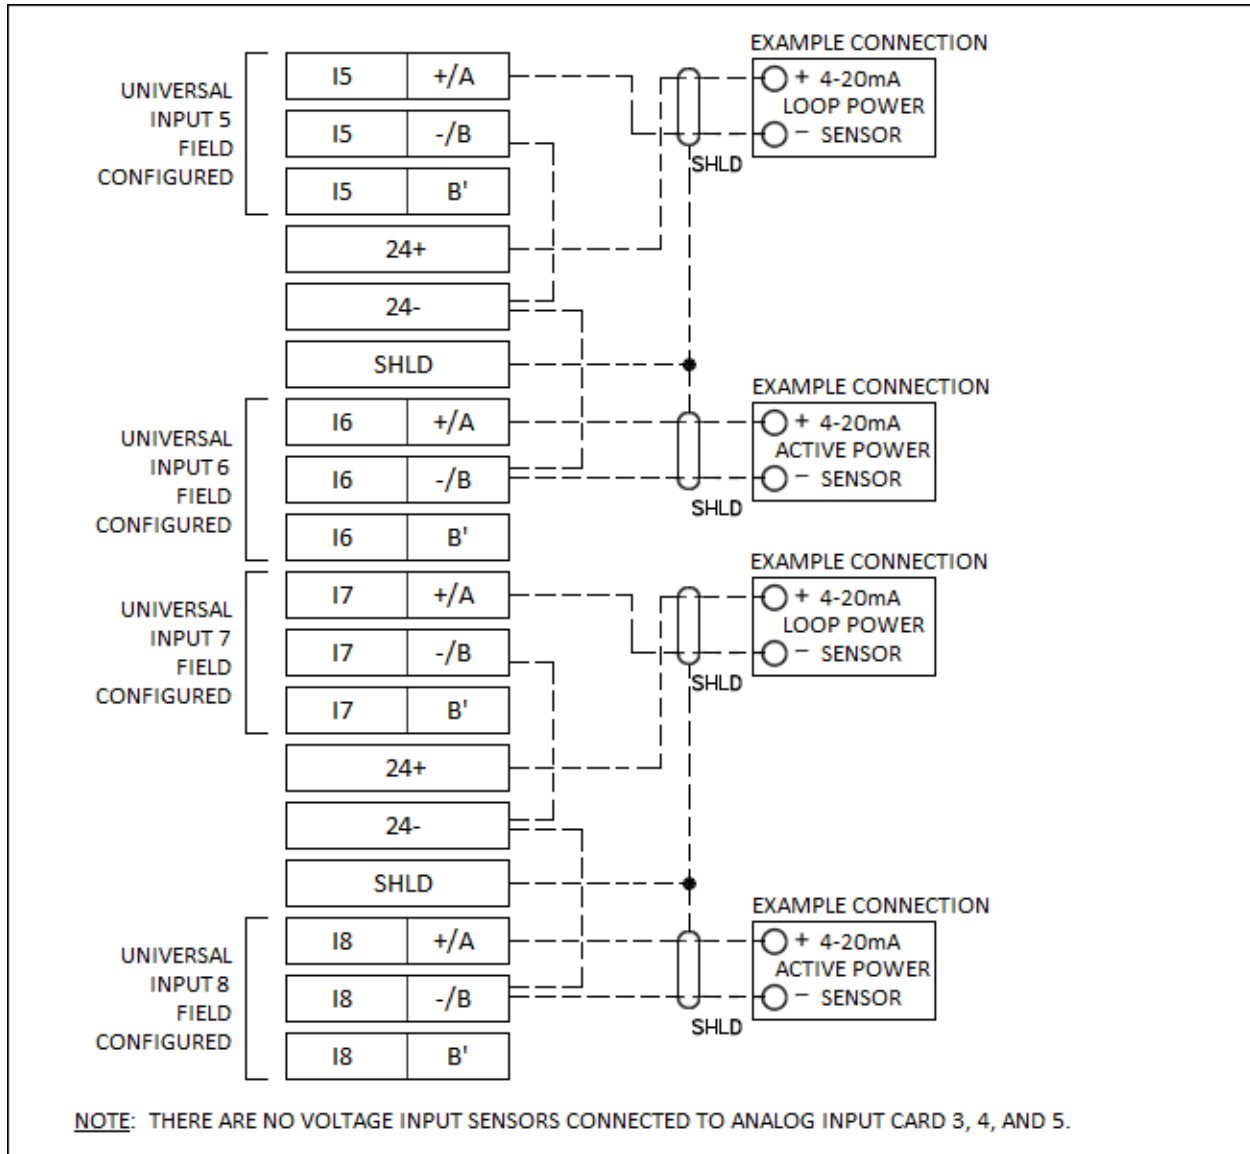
UNIVERSAL INPUT 5 FIELD CONFIGURED

| I5 | +/A |
|---|---|
| I5 | -/B |
| I5 | B' |

24+

24-

SHLD

EXAMPLE CONNECTION
+ 4-20mA LOOP POWER
− SENSOR

SHLD

UNIVERSAL INPUT 6 FIELD CONFIGURED

| I6 | +/A |
|---|---|
| I6 | -/B |
| I6 | B' |

EXAMPLE CONNECTION
+ 4-20mA ACTIVE POWER
− SENSOR

SHLD

UNIVERSAL INPUT 7 FIELD CONFIGURED

| I7 | +/A |
|---|---|
| I7 | -/B |
| I7 | B' |

24+

24-

SHLD

EXAMPLE CONNECTION
+ 4-20mA LOOP POWER
− SENSOR

SHLD

UNIVERSAL INPUT 8 FIELD CONFIGURED

| I8 | +/A |
|---|---|
| I8 | -/B |
| I8 | B' |

EXAMPLE CONNECTION
+ 4-20mA ACTIVE POWER
− SENSOR

SHLD

NOTE: THERE ARE NO VOLTAGE INPUT SENSORS CONNECTED TO ANALOG INPUT CARD 3, 4, AND 5.